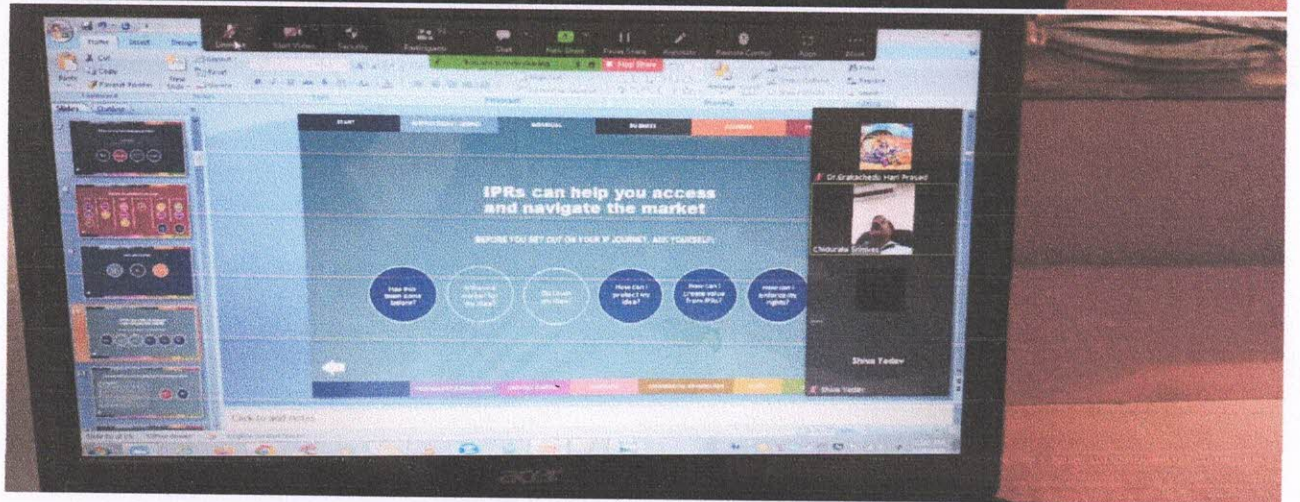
Home Insert Design

Cut Copy Format Painter

Paste New Slide Reset Delete

Slides Outline

Unmute Start Video Security Participants Chat New Share Pause Share Annotate Remote Control Apps More

You are screen sharing Stop Share

START INDIVIDUAL BUSINESS

IPRs can help you access and navigate the market

BEFORE YOU SET OUT ON YOUR IP JOURNEY, ASK YOURSELF:

Has this been done before?

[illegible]

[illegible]

How can I protect my idea?

How can I create value from IPRs?

How can I enforce my rights?

Click to add notes

Dr.Gratachedu Hari Prasad

Chidurala Srinivas

Shiva Yadav

Shiva Yadav

acer